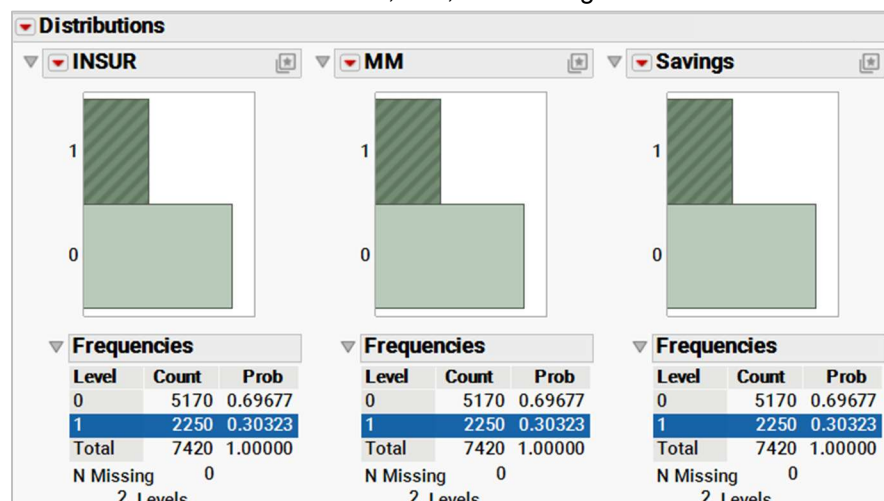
Distributions

INSUR

1

0

Frequencies

| Level | Count | Prob |
|---|---|---|
| 0 | 5170 | 0.69677 |
| 1 | 2250 | 0.30323 |
| Total | 7420 | 1.00000 |

N Missing 0
2 Levels

MM

1

0

Frequencies

| Level | Count | Prob |
|---|---|---|
| 0 | 5170 | 0.69677 |
| 1 | 2250 | 0.30323 |
| Total | 7420 | 1.00000 |

N Missing 0
2 Levels

Savings

1

0

Frequencies

| Level | Count | Prob |
|---|---|---|
| 0 | 5170 | 0.69677 |
| 1 | 2250 | 0.30323 |
| Total | 7420 | 1.00000 |

N Missing 0
2 Levels